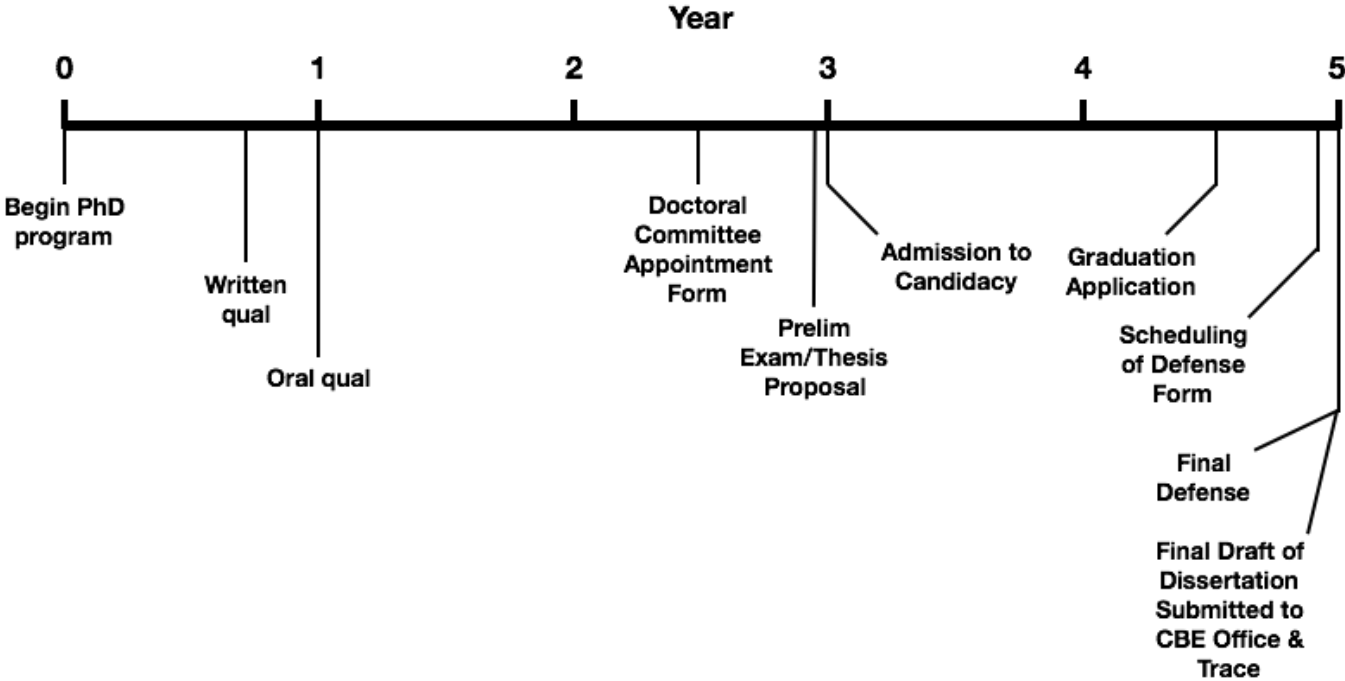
Year

0 1 2 3 4 5

Begin PhD program

Written qual

Oral qual

Doctoral Committee Appointment Form

Prelim Exam/Thesis Proposal

Admission to Candidacy

Graduation Application

Scheduling of Defense Form

Final Defense

Final Draft of Dissertation Submitted to CBE Office & Trace